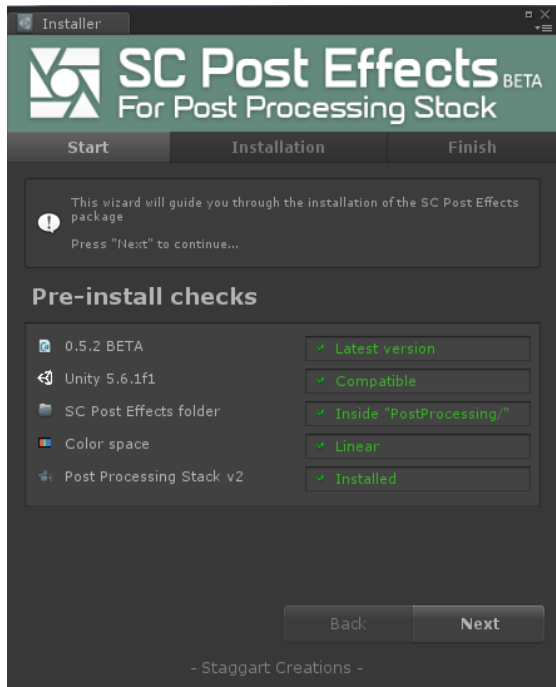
Installer

SC Post Effects BETA
For Post Processing Stack

Start | Installation | Finish

This wizard will guide you through the installation of the SC Post Effects package

Press "Next" to continue...

Pre-install checks

| | |
|---|---|
| 0.5.2 BETA | ✓ Latest version |
| Unity 5.6.1f1 | ✓ Compatible |
| SC Post Effects folder | ✓ Inside "PostProcessing/" |
| Color space | ✓ Linear |
| Post Processing Stack v2 | ✓ Installed |

Back | Next

- Staggart Creations -